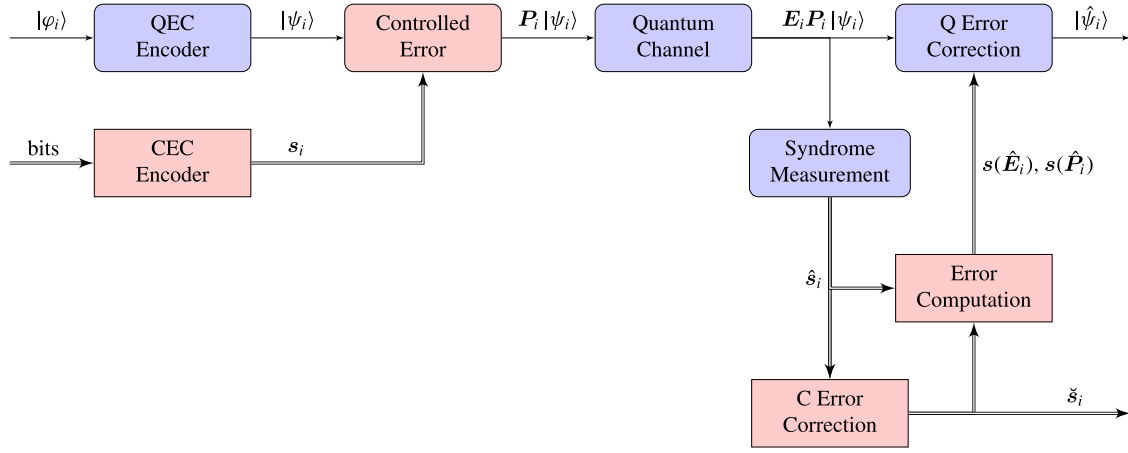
$|\varphi_i\rangle$

QEC Encoder

$|\psi_i\rangle$

Controlled Error

$\boldsymbol{P}_i\,|\psi_i\rangle$

Quantum Channel

$\boldsymbol{E}_i\boldsymbol{P}_i\,|\psi_i\rangle$

Q Error Correction

$|\hat{\psi}_i\rangle$

bits

CEC Encoder

$\boldsymbol{s}_i$

Syndrome Measurement

$\boldsymbol{s}(\hat{\boldsymbol{E}}_i),\,\boldsymbol{s}(\hat{\boldsymbol{P}}_i)$

$\hat{\boldsymbol{s}}_i$

Error Computation

C Error Correction

$\check{\boldsymbol{s}}_i$